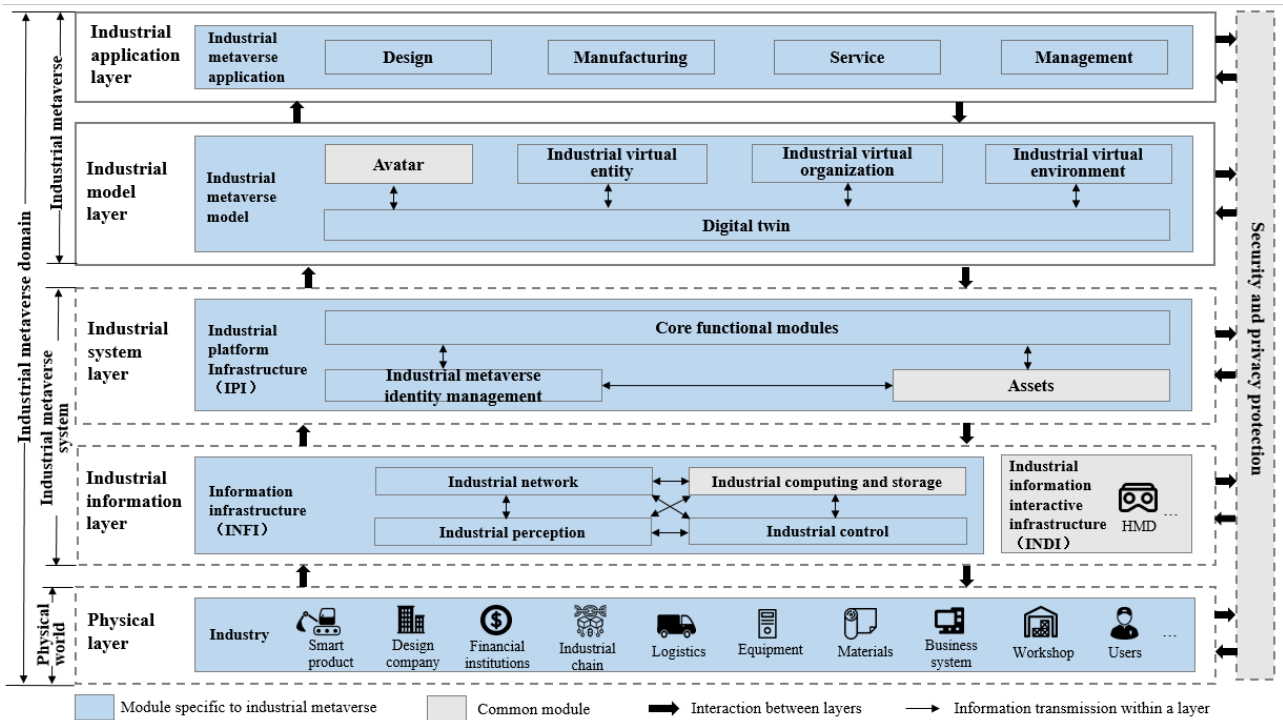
Industrial metaverse domain

Industrial metaverse

Industrial application layer

Industrial metaverse application

Design

Manufacturing

Service

Management

Industrial model layer

Industrial metaverse model

Avatar

Industrial virtual entity

Industrial virtual organization

Industrial virtual environment

Digital twin

Industrial metaverse system

Industrial system layer

Industrial platform Infrastructure（IPI）

Core functional modules

Industrial metaverse identity management

Assets

Industrial information layer

Information infrastructure（INFI）

Industrial network

Industrial computing and storage

Industrial perception

Industrial control

Industrial information interactive infrastructure（INDI）

HMD

...

Physical world

Physical layer

Industry

Smart product

Design company

Financial institutions

Industrial chain

Logistics

Equipment

Materials

Business system

Workshop

Users

...

Security and privacy protection

Module specific to industrial metaverse

Common module

Interaction between layers

Information transmission within a layer